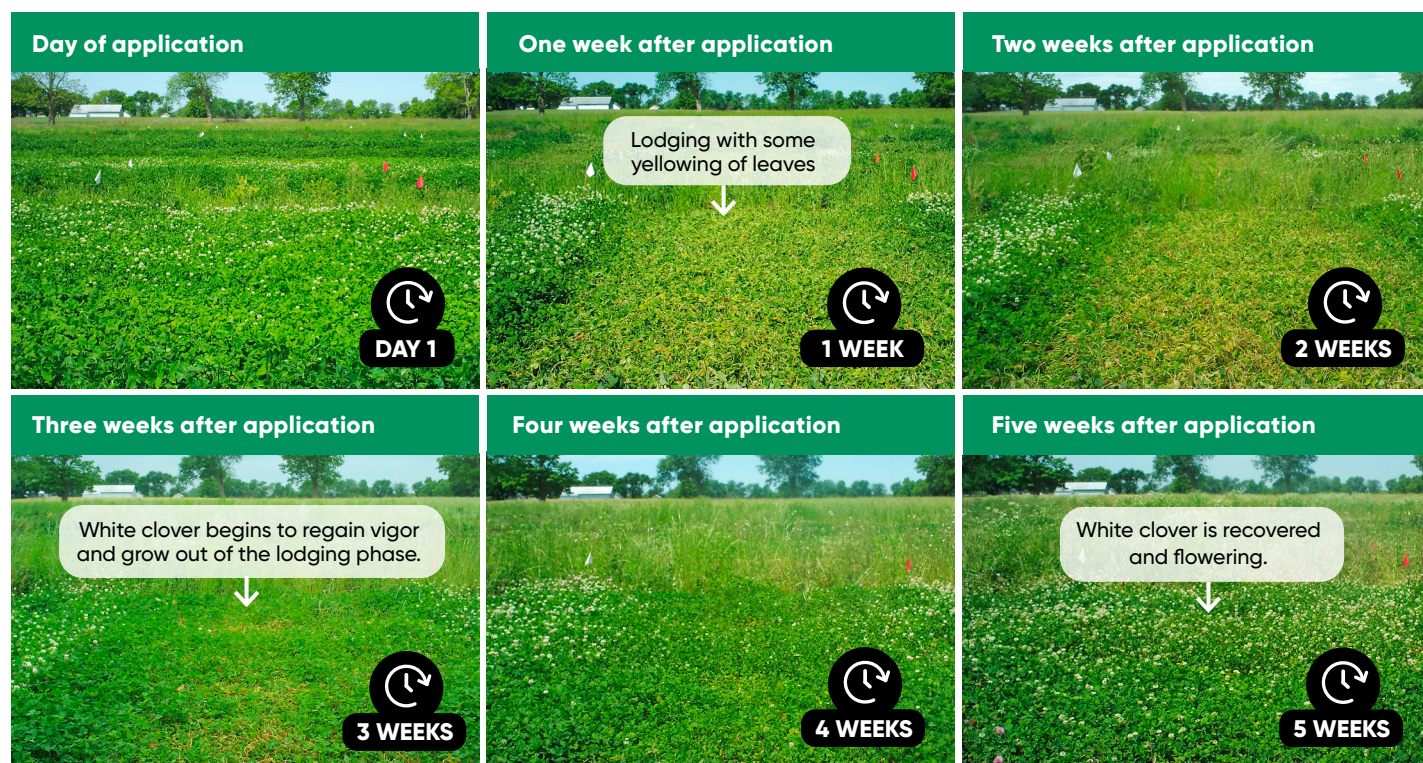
Day of application

DAY 1

One week after application

Lodging with some yellowing of leaves

1 WEEK

Two weeks after application

2 WEEKS

Three weeks after application

White clover begins to regain vigor and grow out of the lodging phase.

3 WEEKS

Four weeks after application

4 WEEKS

Five weeks after application

White clover is recovered and flowering.

5 WEEKS